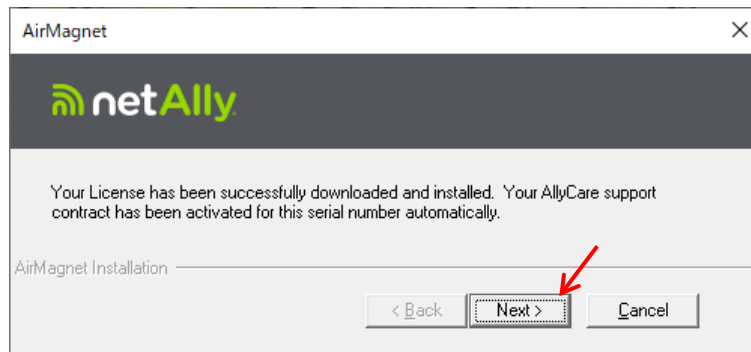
AirMagnet

netAlly

Your License has been successfully downloaded and installed. Your AllyCare support contract has been activated for this serial number automatically.

AirMagnet Installation

< Back

Next >

Cancel